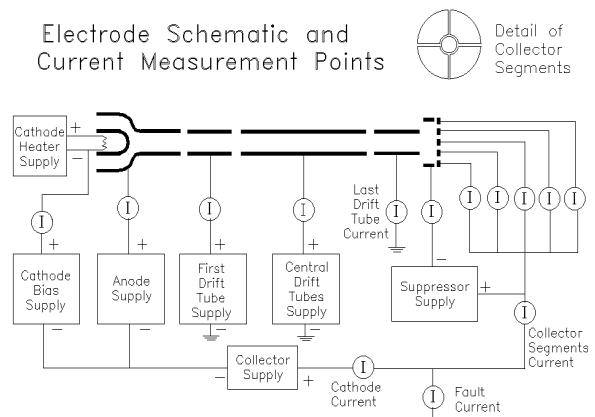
Electrode Schematic and Current Measurement Points

Detail of Collector Segments

Cathode Heater Supply

+

−

I

I

I

I

I

I

I

I

I

I

I

I

I

+

+

+

+

Cathode Bias Supply

Anode Supply

First Drift Tube Supply

Central Drift Tubes Supply

Last Drift Tube Current

−

Suppressor Supply

+

−

−

−

−

Collector Segments Current

Collector Supply

−

+

Cathode Current

Fault Current